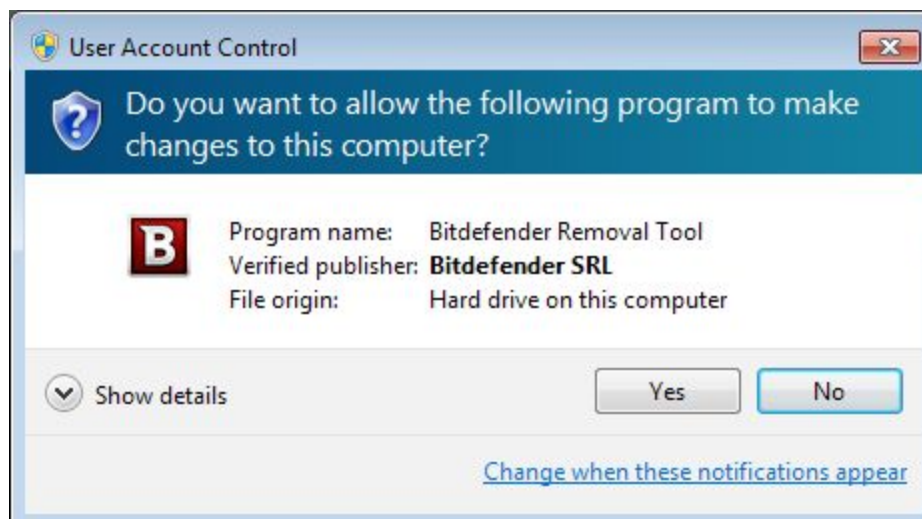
User Account Control

Do you want to allow the following program to make changes to this computer?

B

Program name: Bitdefender Removal Tool
Verified publisher: Bitdefender SRL
File origin: Hard drive on this computer

Show details

Yes

No

Change when these notifications appear